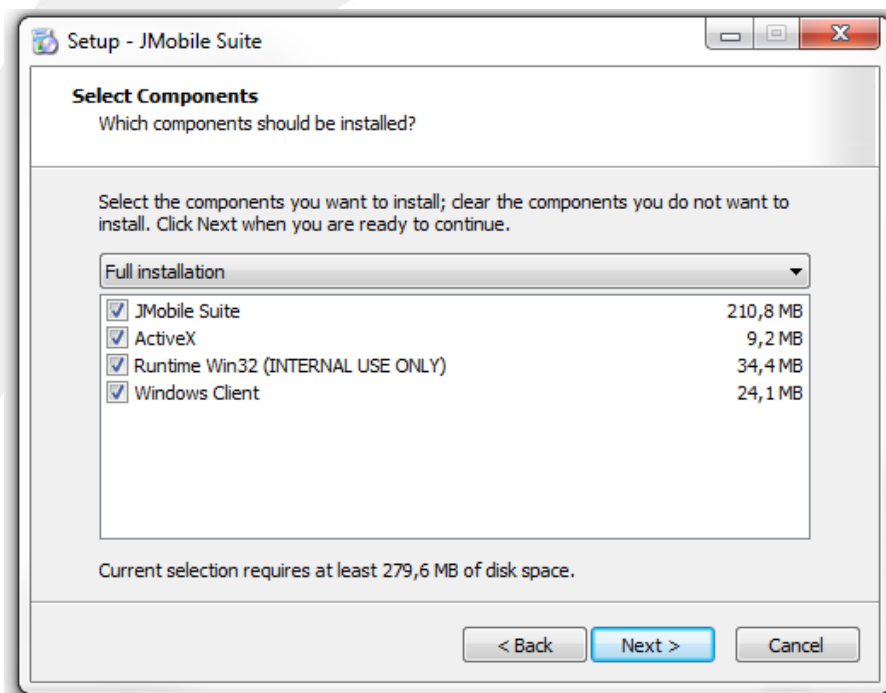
Setup - JMobile Suite

Select Components
Which components should be installed?

Select the components you want to install; clear the components you do not want to install. Click Next when you are ready to continue.

Full installation

| | |
|---|---|
| JMobile Suite | 210,8 MB |
| ActiveX | 9,2 MB |
| Runtime Win32 (INTERNAL USE ONLY) | 34,4 MB |
| Windows Client | 24,1 MB |

Current selection requires at least 279,6 MB of disk space.

< Back
Next >
Cancel